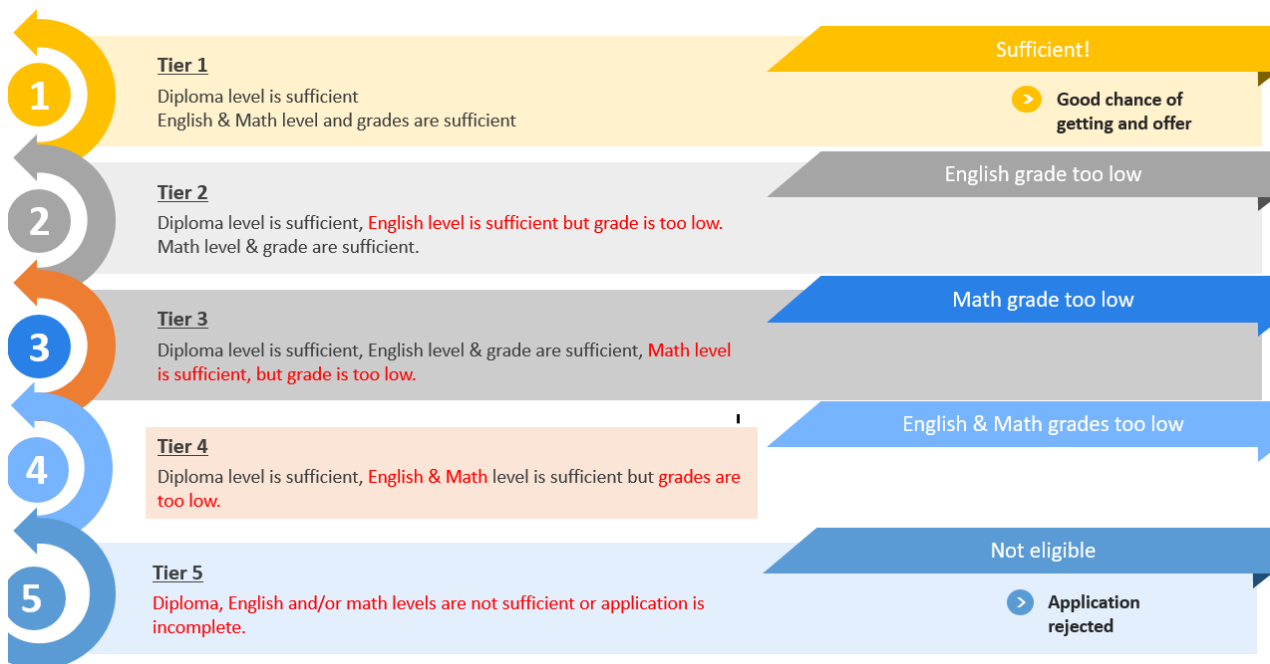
1

Tier 1

Diploma level is sufficient
English & Math level and grades are sufficient

Sufficient!

Good chance of getting and offer

2

Tier 2

Diploma level is sufficient, English level is sufficient but grade is too low.
Math level & grade are sufficient.

English grade too low

3

Tier 3

Diploma level is sufficient, English level & grade are sufficient, Math level is sufficient, but grade is too low.

Math grade too low

4

Tier 4

Diploma level is sufficient, English & Math level is sufficient but grades are too low.

English & Math grades too low

5

Tier 5

Diploma, English and/or math levels are not sufficient or application is incomplete.

Not eligible

Application rejected